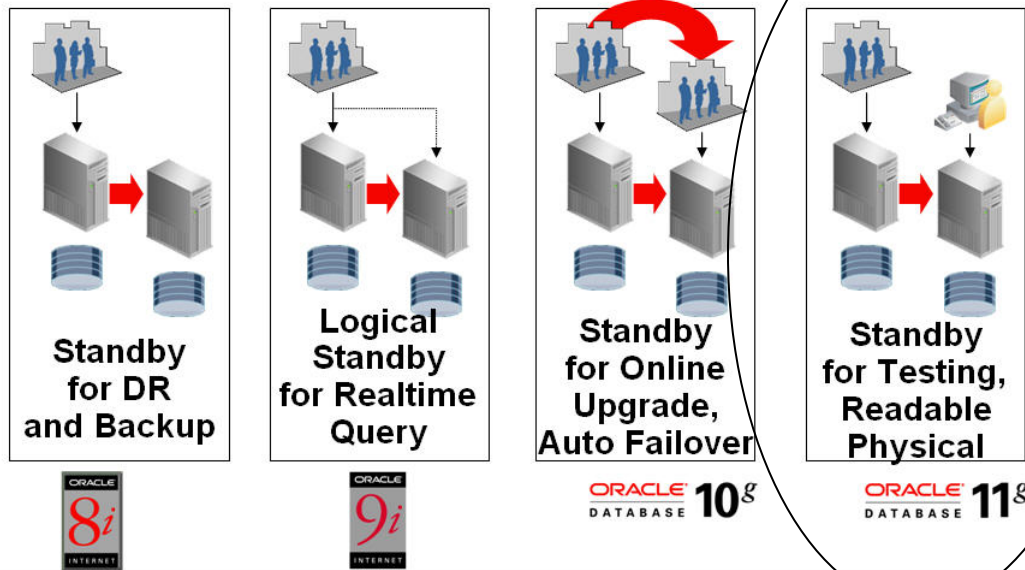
Standby for DR and Backup

ORACLE 8i INTERNET

Logical Standby for Realtime Query

ORACLE 9i INTERNET

Standby for Online Upgrade, Auto Failover

ORACLE DATABASE 10g

Standby for Testing, Readable Physical

ORACLE DATABASE 11g